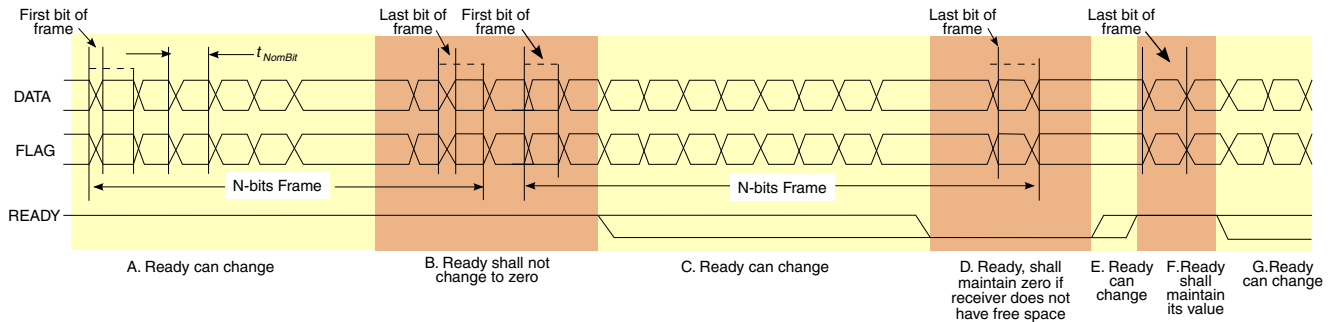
First bit of frame

$t_{NomBit}$

Last bit of frame

First bit of frame

Last bit of frame

Last bit of frame

DATA

FLAG

N-bits Frame

N-bits Frame

READY

A. Ready can change

B. Ready shall not change to zero

C. Ready can change

D. Ready, shall maintain zero if receiver does not have free space

E. Ready can change

F.Ready shall maintain its value

G.Ready can change